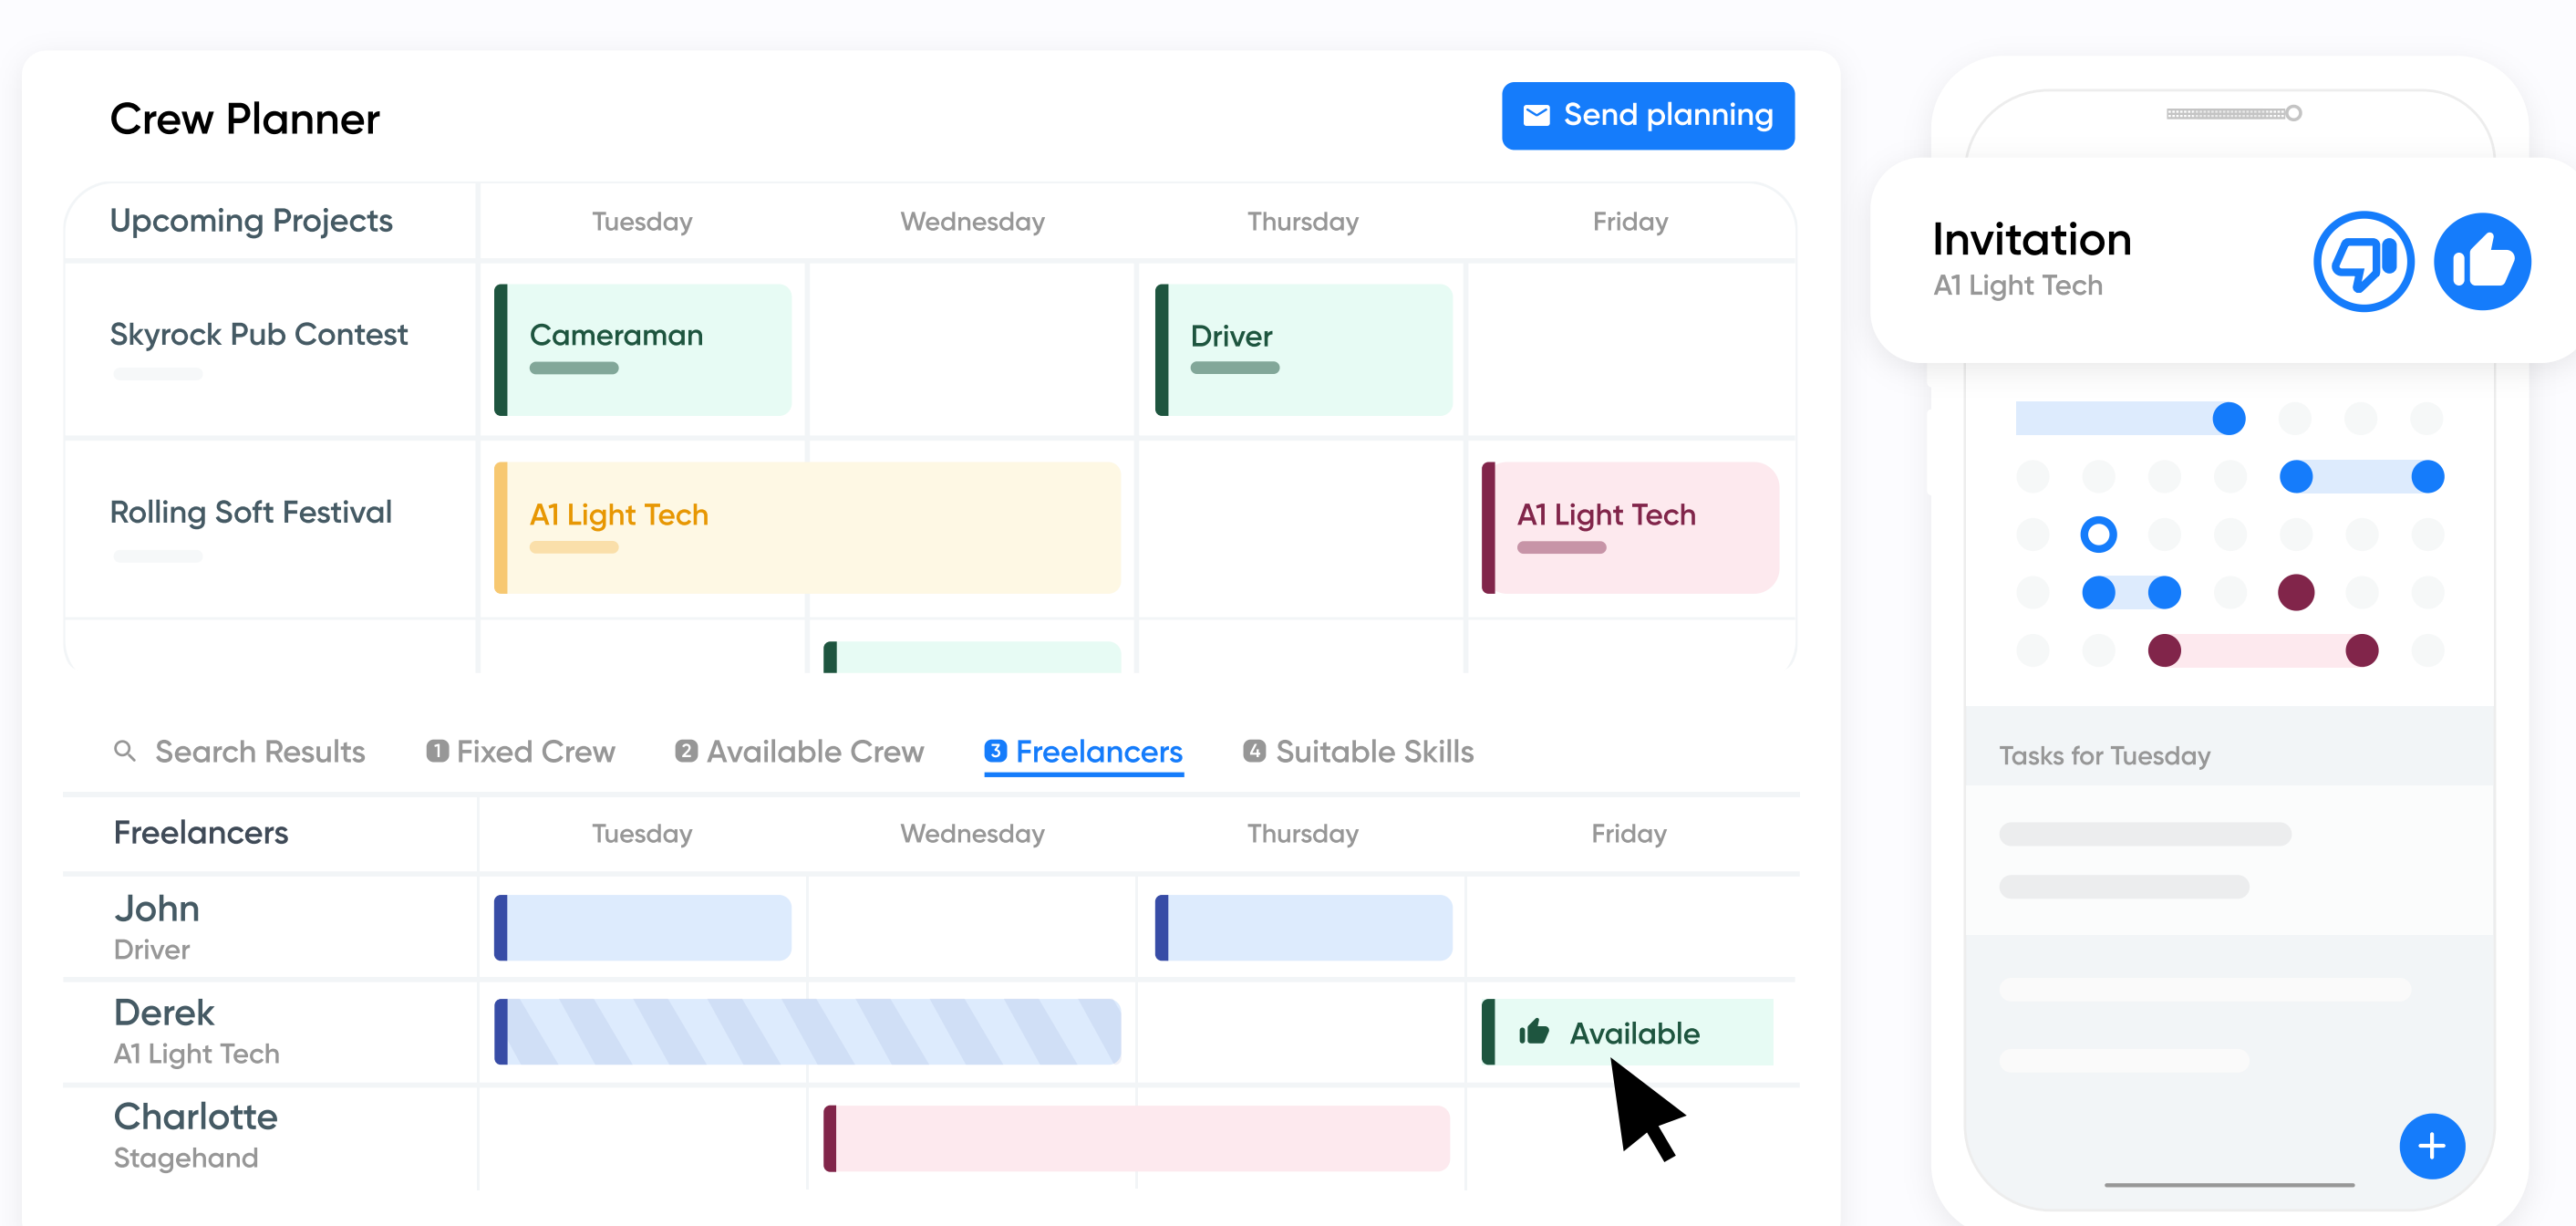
Crew Planner

Send planning

| Upcoming Projects | Tuesday | Wednesday | Thursday | Friday |
|---|---|---|---|---|
| Skyrock Pub Contest | Cameraman | | Driver | |
| Rolling Soft Festival | A1 Light Tech | | | A1 Light Tech |

Search Results 1 Fixed Crew 2 Available Crew 3 Freelancers 4 Suitable Skills

| Freelancers | Tuesday | Wednesday | Thursday | Friday |
|---|---|---|---|---|
| John Driver | | | | |
| Derek A1 Light Tech | | | | Available |
| Charlotte Stagehand | | | | |

Invitation
A1 Light Tech

Tasks for Tuesday

+